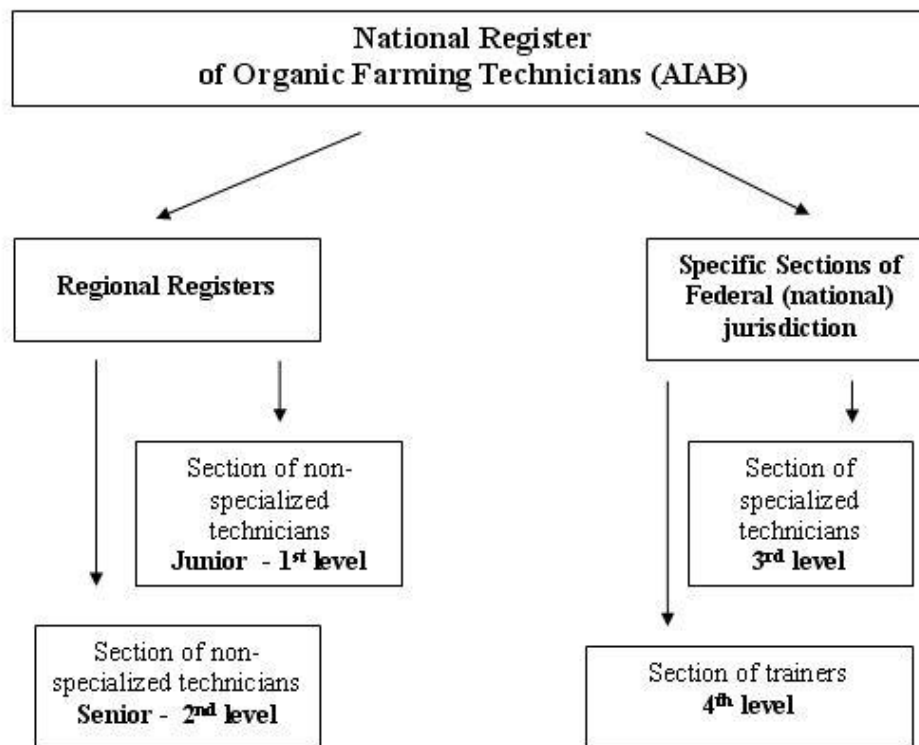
National Register
of Organic Farming Technicians (AIAB)

Regional Registers

Section of non-specialized technicians
Junior - 1$^{st}$ level

Section of non-specialized technicians
Senior - 2$^{nd}$ level

Specific Sections of Federal (national) jurisdiction

Section of specialized technicians
3$^{rd}$ level

Section of trainers
4$^{th}$ level